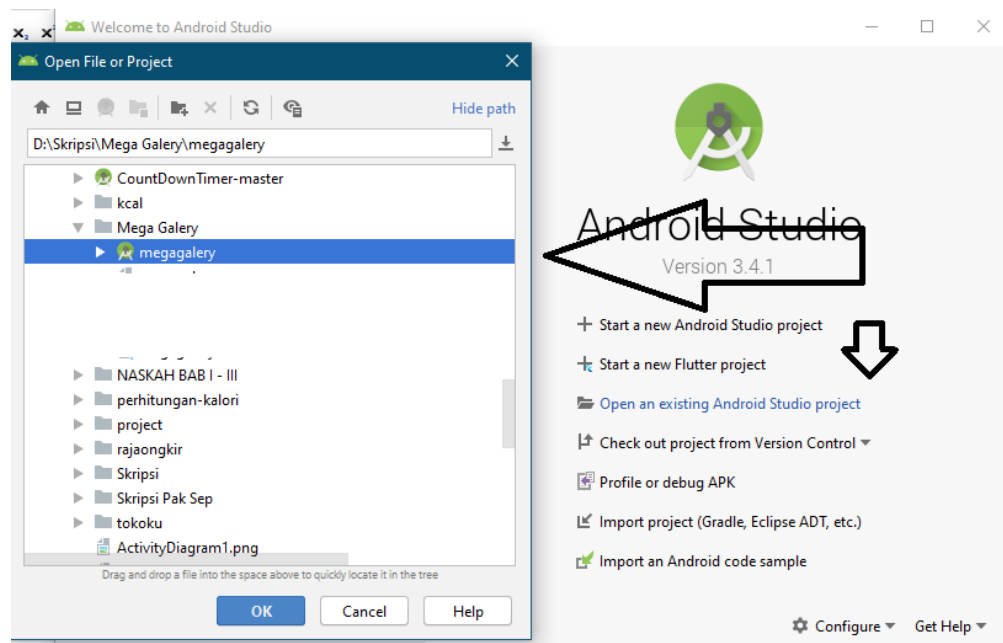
$x_2$ $x^2$ Welcome to Android Studio

Open File or Project

Hide path

D:\Skripsi\Mega Galery\megagalery

CountDownTimer-master
kcal
Mega Galery
megagalery
NASKAH BAB I - III
perhitungan-kalori
project
rajaongkir
Skripsi
Skripsi Pak Sep
tokoku
ActivityDiagram1.png

Drag and drop a file into the space above to quickly locate it in the tree

OK
Cancel
Help

Android Studio
Version 3.4.1

+ Start a new Android Studio project
Start a new Flutter project
Open an existing Android Studio project
Check out project from Version Control
Profile or debug APK
Import project (Gradle, Eclipse ADT, etc.)
Import an Android code sample

Configure
Get Help